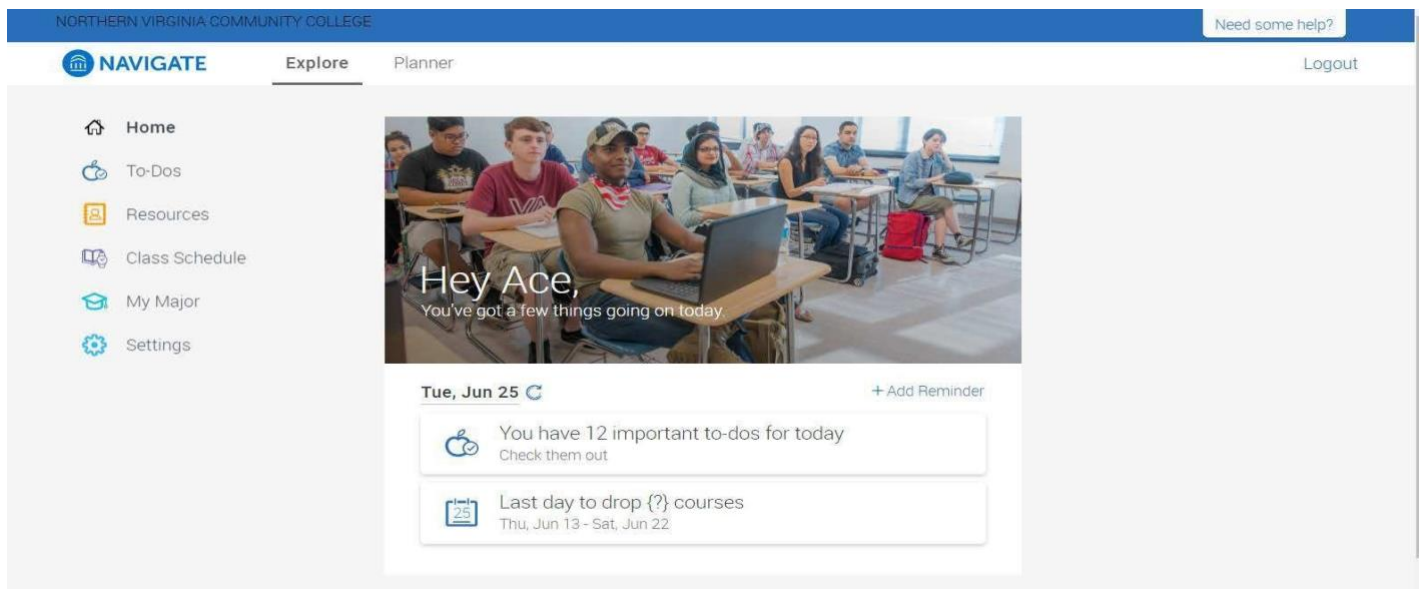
NORTHERN VIRGINIA COMMUNITY COLLEGE

Need some help?

NAVIGATE

Explore

Planner

Logout

Home

To-Dos

Resources

Class Schedule

My Major

Settings

Hey Ace,

You've got a few things going on today.

Tue, Jun 25

+ Add Reminder

You have 12 important to-dos for today

Check them out

25

Last day to drop {?} courses

Thu, Jun 13 - Sat, Jun 22